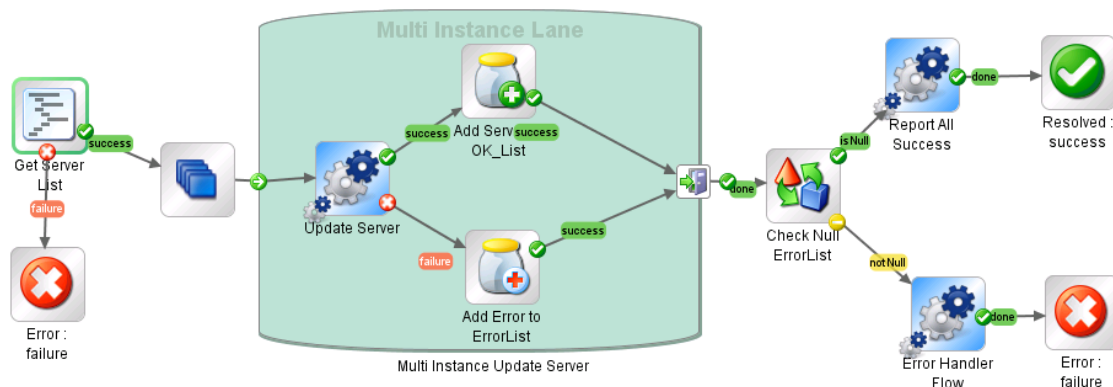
Multi Instance Lane

success

Get Server List

failure

Error : failure

success

Add Serv success OK_List

Update Server

failure

success

Add Error to ErrorList

Multi Instance Update Server

done

Check Null ErrorList

isNull

Report All Success

done

Resolved : success

notNull

Error Handler Flow

done

Error : failure